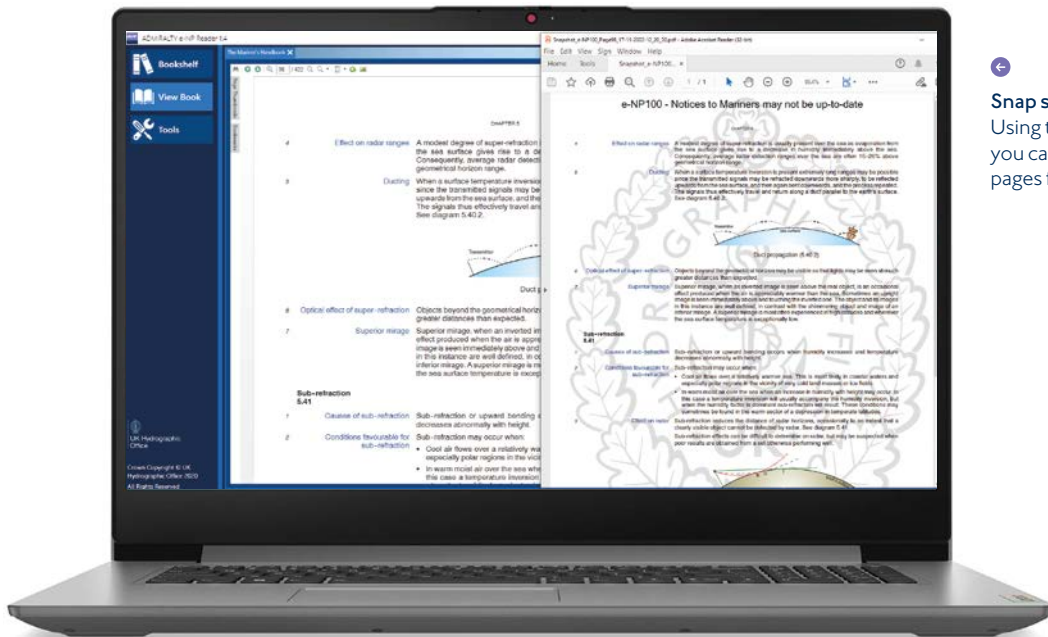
ADMIRALTY e-NP Reader 5.4

Bookshelf

View Book

Tools

UK Hydrographic Office

Crown Copyright © UK Hydrographic Office 2020 All Rights Reserved

The Mariner's Handbook

CHAPTER 5

4 Effect on radar ranges A modest degree of super-refraction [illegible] the sea surface gives rise to a de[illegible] Consequently, average radar detecti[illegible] geometrical horizon range.

5 Ducting When a surface temperature inversio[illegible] since the transmitted signals may be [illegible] upwards from the sea surface, and the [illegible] The signals thus effectively travel an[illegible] See diagram 5.40.2.

Duct p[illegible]

6 Optical effect of super-refraction Objects beyond the geometrical horiz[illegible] greater distances than expected.

7 Superior mirage Superior mirage, when an inverted im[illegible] effect produced when the air is appre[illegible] image is seen immediately above and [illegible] in this instance are well defined, in c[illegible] inferior mirage. A superior mirage is m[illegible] the sea surface temperature is excep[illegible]

Sub-refraction
5.41

1 Causes of sub-refraction Sub-refraction or upward bending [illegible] decreases abnormally with height.

2 Conditions favourable for sub-refraction Sub-refraction may occur when:
• Cool air flows over a relatively wa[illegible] especially polar regions in the vici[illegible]
• In warm moist air over the sea whe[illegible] this case a temperature inversion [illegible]

Snapshot_e-NP100_Page88_17-11-2022-12_35_32.pdf - Adobe Acrobat Reader (32-bit)
File Edit View Sign Window Help
Home Tools Snapshot_e-NP100... ×

1 / 1 150% 

e-NP100 - Notices to Mariners may not be up-to-date

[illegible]

Duct propagation (5.40.2)

Sub-refraction
5.41

Snap s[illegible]
Using t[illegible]
you ca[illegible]
pages t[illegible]